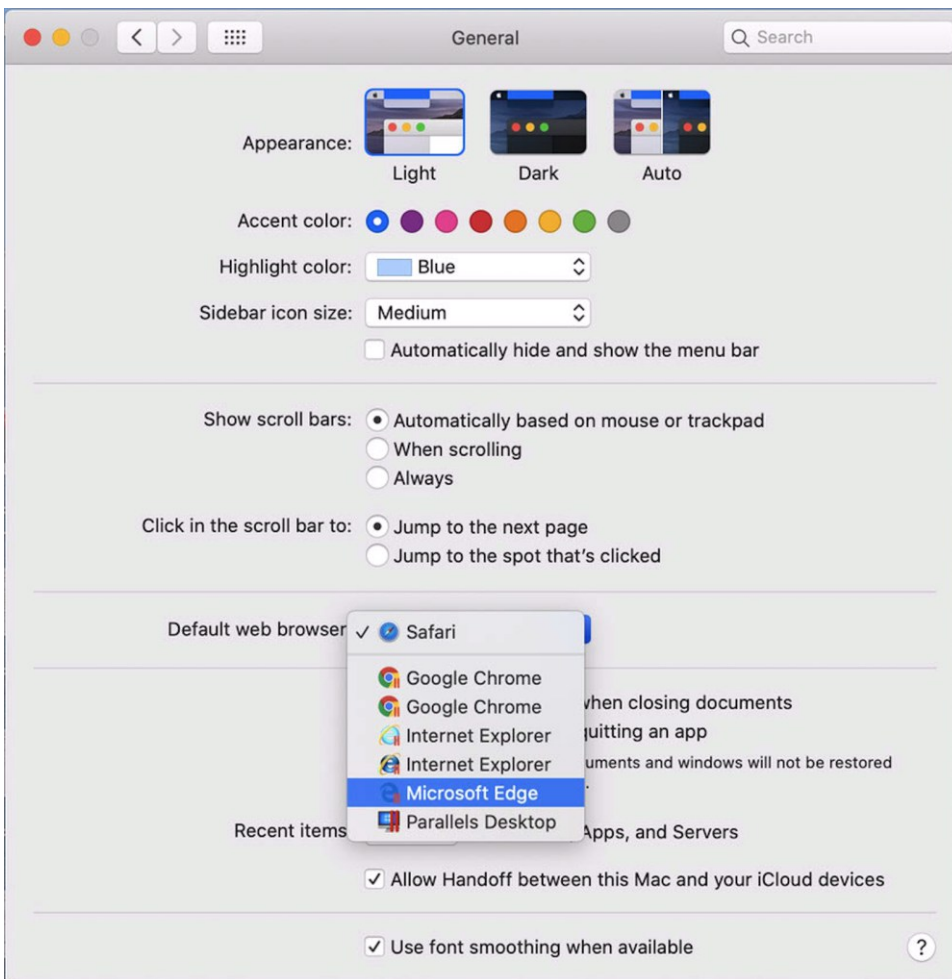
General

Search

Appearance:

Light

Dark

Auto

Accent color:

Highlight color: Blue

Sidebar icon size: Medium

Automatically hide and show the menu bar

Show scroll bars: Automatically based on mouse or trackpad

When scrolling

Always

Click in the scroll bar to: Jump to the next page

Jump to the spot that's clicked

Default web browser ✓ Safari

Google Chrome

Google Chrome

Internet Explorer

Internet Explorer

Microsoft Edge

Parallels Desktop

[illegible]hen closing documents

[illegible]uitting an app

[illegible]uments and windows will not be restored

Recent items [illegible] Apps, and Servers

✓ Allow Handoff between this Mac and your iCloud devices

✓ Use font smoothing when available

?